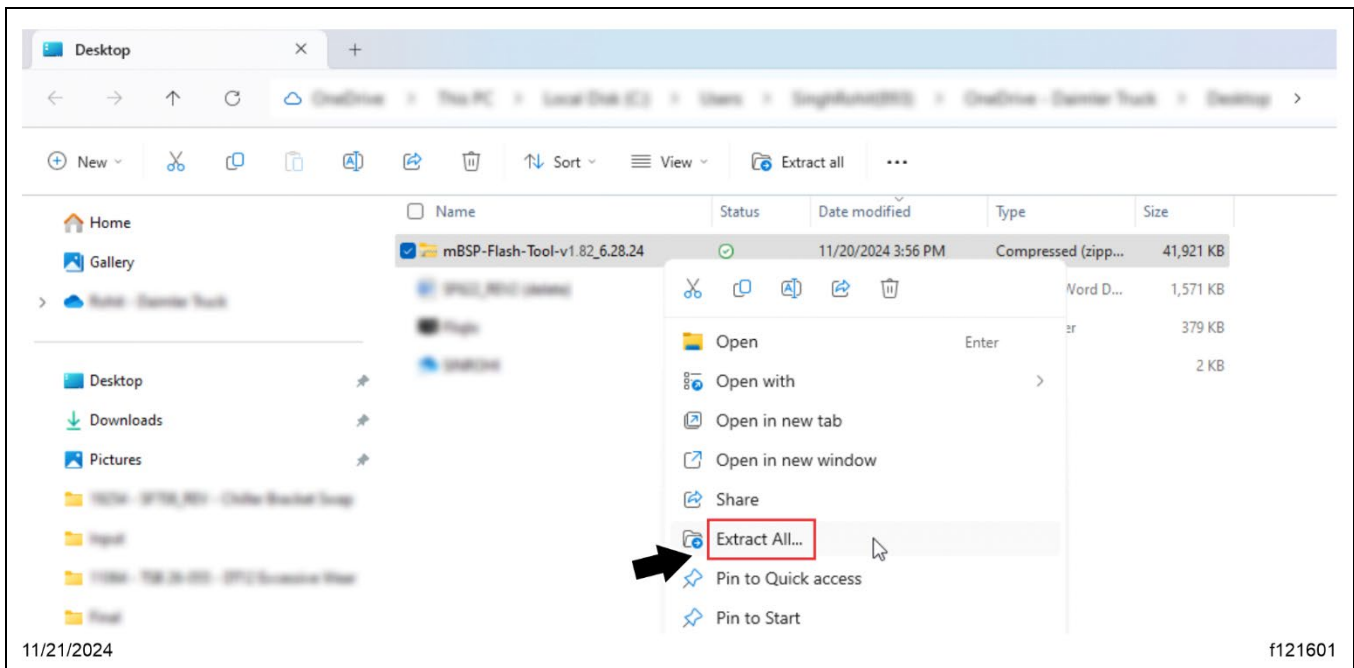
Desktop

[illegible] > This PC > Local Disk (C:) > Users > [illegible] > OneDrive - Daimler Truck > Desktop >

New Sort View Extract all ...

Home
Gallery
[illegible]

Desktop
Downloads
Pictures
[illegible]
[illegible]
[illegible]
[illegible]

| Name | Status | Date modified | Type | Size |
|---|---|---|---|---|
| mBSP-Flash-Tool-v1.82_6.28.24 | | 11/20/2024 3:56 PM | Compressed (zipp... | 41,921 KB |
| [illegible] | | | Word D... | 1,571 KB |
| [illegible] | | | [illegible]er | 379 KB |
| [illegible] | | | | 2 KB |

Open Enter
Open with
Open in new tab
Open in new window
Share
Extract All...
Pin to Quick access
Pin to Start

11/21/2024

f121601